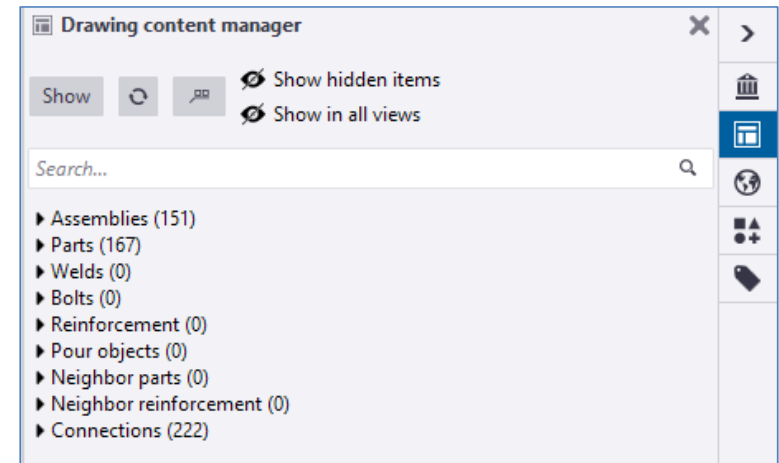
Drawing content manager

Show

Show hidden items

Show in all views

Search...

Assemblies (151)
Parts (167)
Welds (0)
Bolts (0)
Reinforcement (0)
Pour objects (0)
Neighbor parts (0)
Neighbor reinforcement (0)
Connections (222)